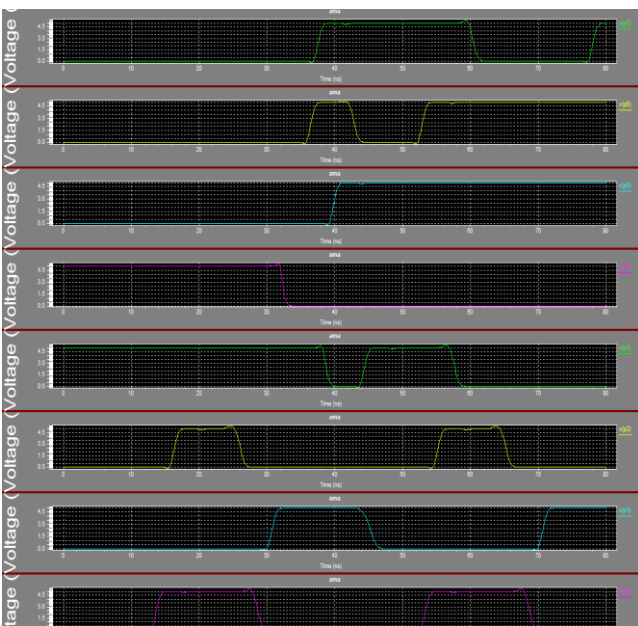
Voltage (
ama
4.5
3.0
1.5
0.0
0 10 20 30 40 50 60 70 80
Time (ns)
v(p0)

Voltage (
ama
4.5
3.0
1.5
0.0
0 10 20 30 40 50 60 70 80
Time (ns)
v(p0)

Voltage (
ama
4.5
3.0
1.5
0.0
0 10 20 30 40 50 60 70 80
Time (ns)
v(p0)

Voltage (
ama
4.5
3.0
1.5
0.0
0 10 20 30 40 50 60 70 80
Time (ns)
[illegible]

Voltage (
ama
4.5
3.0
1.5
0.0
0 10 20 30 40 50 60 70 80
Time (ns)
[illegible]

Voltage (
ama
4.5
3.0
1.5
0.0
0 10 20 30 40 50 60 70 80
Time (ns)
v(p0)

Voltage (
ama
4.5
3.0
1.5
0.0
0 10 20 30 40 50 60 70 80
Time (ns)
v(p0)

tage (
ama
4.5
3.0
1.5
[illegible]